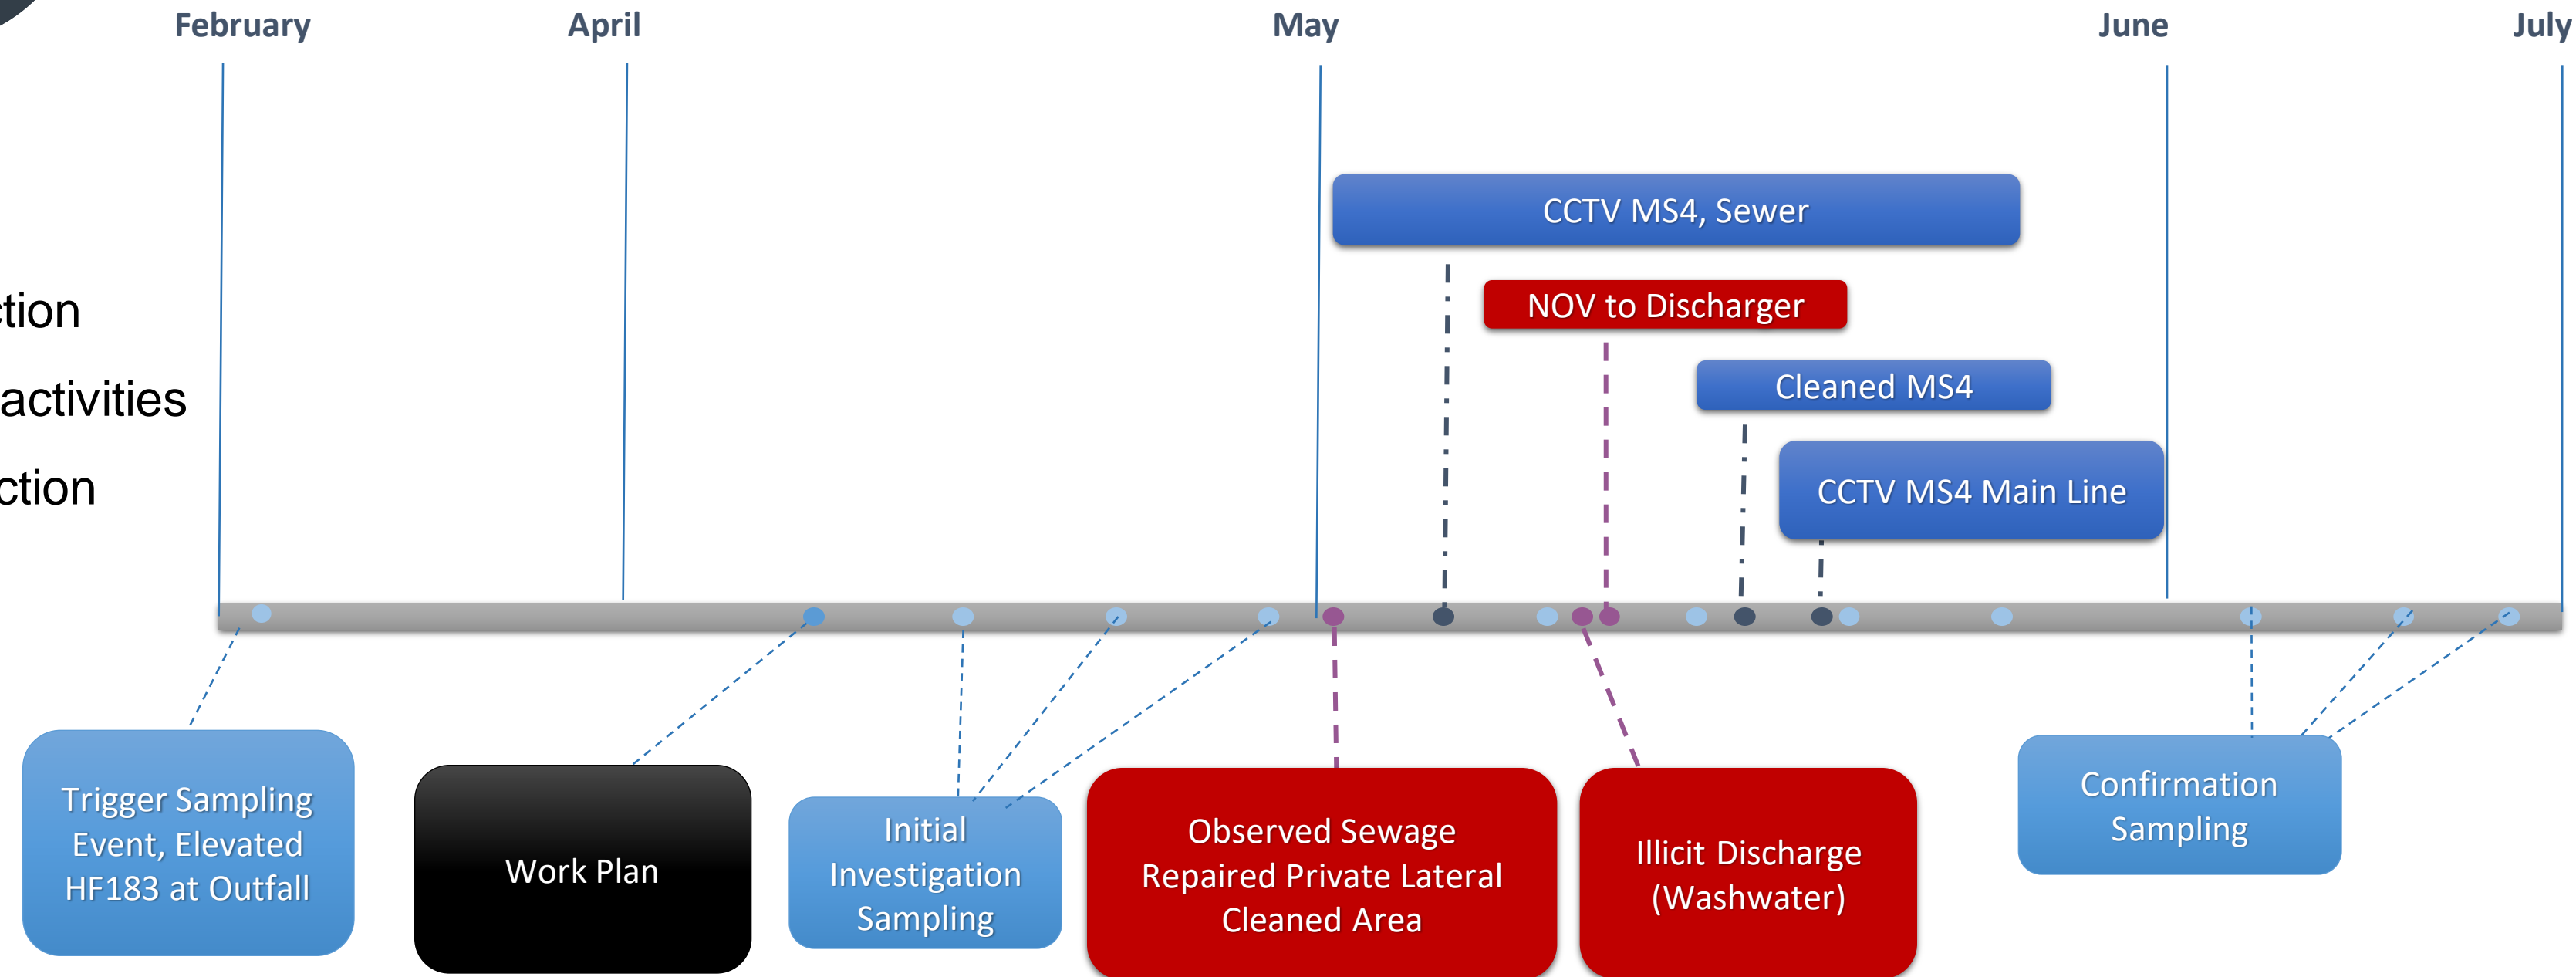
February
April
May
June
July

tion
activities
ction

CCTV MS4, Sewer
NOV to Discharger
Cleaned MS4
CCTV MS4 Main Line

Trigger Sampling Event, Elevated HF183 at Outfall
Work Plan
Initial Investigation Sampling
Observed Sewage Repaired Private Lateral Cleaned Area
Illicit Discharge (Washwater)
Confirmation Sampling